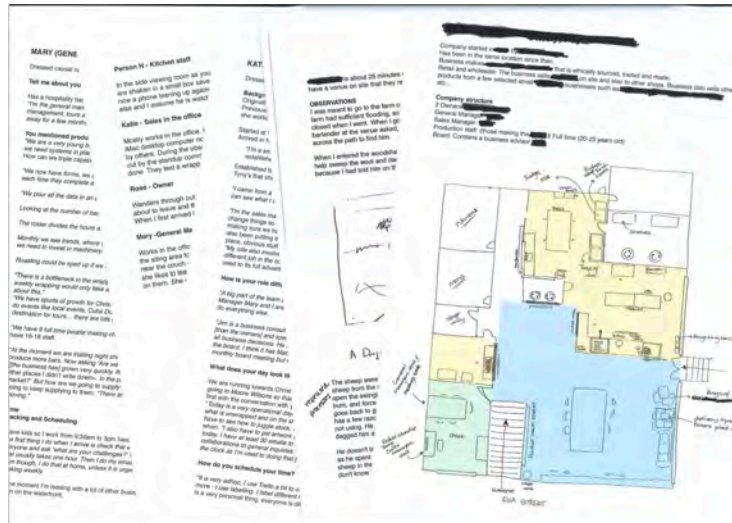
MARY (GENE

Dressed casual

Tell me about you

Has a hospitality
"I'm the general man
management, tours a
advice for a few month

You mentioned produ
"We are a very young b
we need systems in pla
How can we triple capac

"We have flow times, we
each time they complete a

"We pour all the data in a

Looking at the number of

The roster divides the hours a

Monthly we have trends, where
we need to invest in machinery

Roasting could be sped up if we

"There is a bottleneck in the wrapp
weekly wrapping would only take a
about this."
"We have spurts of growth for Chris
do events like local events, Cutia D
destination for tours... there are lots

"We have 8 full time people making ch
have 15-18 staff.

"At the moment we are trialling night shi
produce more bars. Now adding 'We are
[the business has] grown very quickly. W
their places I didn't write books. In the p
market?' But how are we going to supply
going to keep supplying to them. "There ar
looking."

me
acking and Scheduling

ural kids so I work from 9:30am to 3pm Tues
e first thing I do when I arrive is check that a
house and ask 'what are your challenges?' I
e usually take one hour. Then I do my emai
n though, I do that at home, unless it is urgen
ething weekly.

e moment I'm liaising with a lot of other busin
on the waterfront.

Person H - Kitchen staff

In the side viewing room at
are shaken in a small box save
now a phone learning up again
staff and I assume he is watch

Katie - Sales in the office

Mostly works in the office.
iMac desktop computer
by others. During the
out by the standup comm
done. They test a wrapp

Rose - Owner

Wanders through
about to leave and
When I first arrived

Mary -General Ma

Works in the offic
the siting area fo
near the couch
she likes to lea
on them. She

KAT

Dresse

Backgr
Originall
Previous
she want

Started at
Arrived in

"I'm a sen
advertising

Established
Tony's first

"I came from a
can see what I

"In the sales ma
change things so
making sure we h
also been putting
place, obvious stuff
My role also involve
different job in the o
sent to its full advant

How is your role diffe

"A big part of the team
Manager Mary and I are
do everything else.

"Jen is a business consul
[than the owners] and spe
all business decisions. He
the board, I think it has Mar
monthly board meeting but

What does your day look li

We are running towards Christ
going to Moore Wilsons so tha
with the connection with [the
Today is a very operational day
final with the connection with
what is unwrapped and on the s
have to see how to juggle stock
when. I also have to get artwork
today. I have at least 30 emails to
collaborations to general inquiries
the clock as I'm used to doing that

How do you schedule your time?

"It is very adhoc, I use Trello a bit to
more - I use labelling, I label different
is a very personal thing, everyone is dif

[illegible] is about 25 minutes
have a venue on site that they re

OBSERVATIONS
I was meant to go to the farm o
farm had sufficient flooding, so
closest when I went. When I go
bartender at the venue asked,
across the path to find him.

When I entered the woodsho
help sweep the wool and the
because I had lost him on th

A Day

HIGHLIGHTS
PRIORITIES

The sheep were
sheep from the
open the swingi
from, and force
goes back to g
has a few ram
not using. He
dagged him a

He doesn't u
as he spent
sheep in the
don't know

Company started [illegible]
Has been in the same location since then.
Business model
Retail and wholesale. The business sells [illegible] that is ethically sourced, traded and made.
products from a few selected small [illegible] businesses such as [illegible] on site and also in store. Business also sells chocolate
etc...

Company structure
2 Owners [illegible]
General Manager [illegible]
Sales Manager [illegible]
Production staff: (those making the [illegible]) 9 Full time (20-25 years old)
Board: Contains a business adviser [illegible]

Storage
Storage
Office
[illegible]
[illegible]
Kitchen
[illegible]
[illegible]
Storage
Office
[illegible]
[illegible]
EVA STREET